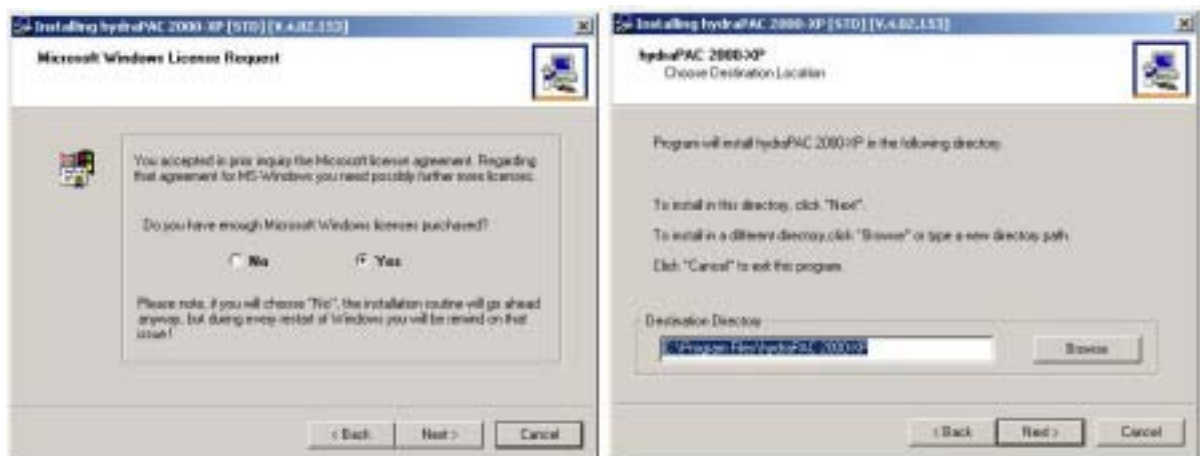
Installing hydraPAC 2000-XP [STD] [V.4.02.153]

Microsoft Windows License Request

You accepted in prior inquiry the Microsoft license agreement. Regarding that agreement for MS Windows you need possibly further more licenses.

Do you have enough Microsoft Windows licenses purchased?

No

Yes

Please note, if you will choose "No", the installation routine will go ahead anyway, but during every restart of Windows you will be remind on that issue!

< Back

Next >

Cancel

Installing hydraPAC 2000-XP [STD] [V.4.02.153]

hydraPAC 2000-XP

Choose Destination Location

Program will install hydraPAC 2000-XP in the following directory.

To install in this directory, click "Next".

To install in a different directory, click "Browse" or type a new directory path.

Click "Cancel" to exit this program.

Destination Directory

C:\Program Files\hydraPAC 2000-XP

Browse

< Back

Next >

Cancel